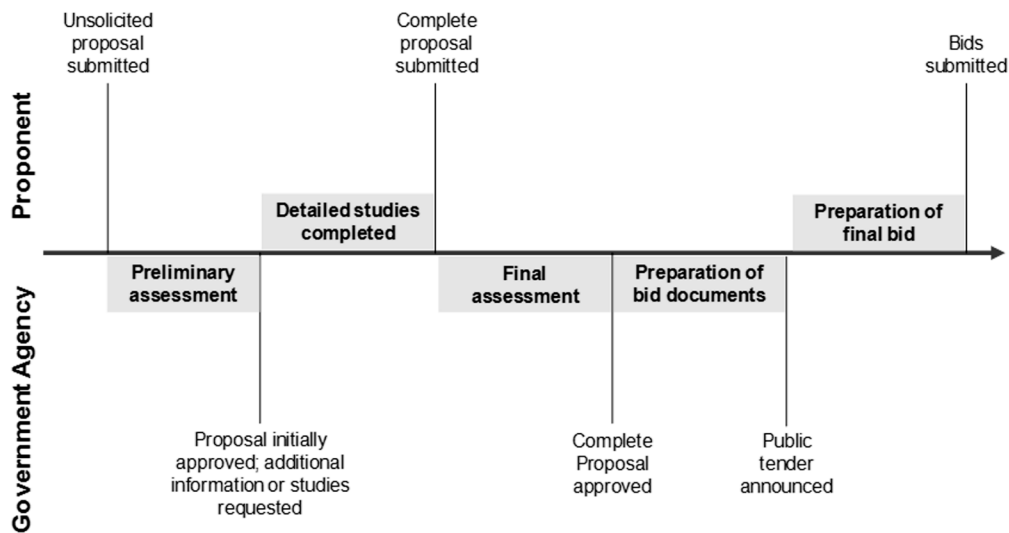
Proponent

Unsolicited proposal submitted

Complete proposal submitted

Bids submitted

Detailed studies completed

Preparation of final bid

Government Agency

Preliminary assessment

Final assessment

Preparation of bid documents

Proposal initially approved; additional information or studies requested

Complete Proposal approved

Public tender announced